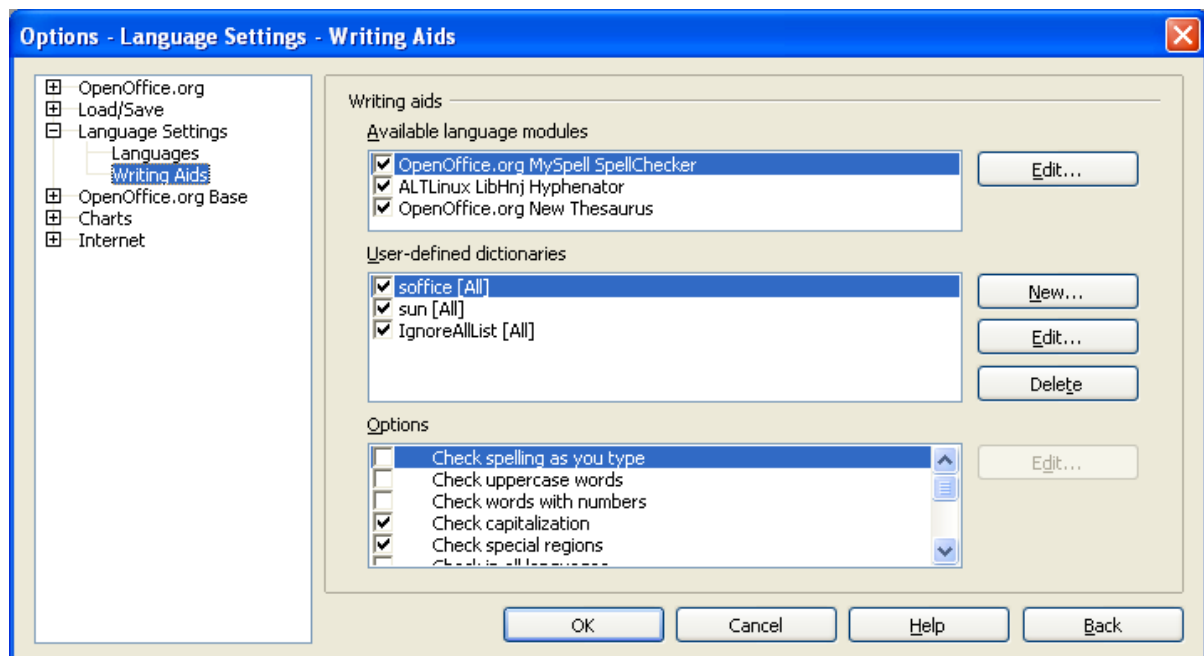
Options - Language Settings - Writing Aids

OpenOffice.org
Load/Save
Language Settings
Languages
Writing Aids
OpenOffice.org Base
Charts
Internet

Writing aids

Available language modules

OpenOffice.org MySpell SpellChecker
ALTLinux LibHnj Hyphenator
OpenOffice.org New Thesaurus

Edit...

User-defined dictionaries

soffice [All]
sun [All]
IgnoreAllList [All]

New...
Edit...
Delete

Options

Check spelling as you type
Check uppercase words
Check words with numbers
Check capitalization
Check special regions
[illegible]

Edit...

OK
Cancel
Help
Back